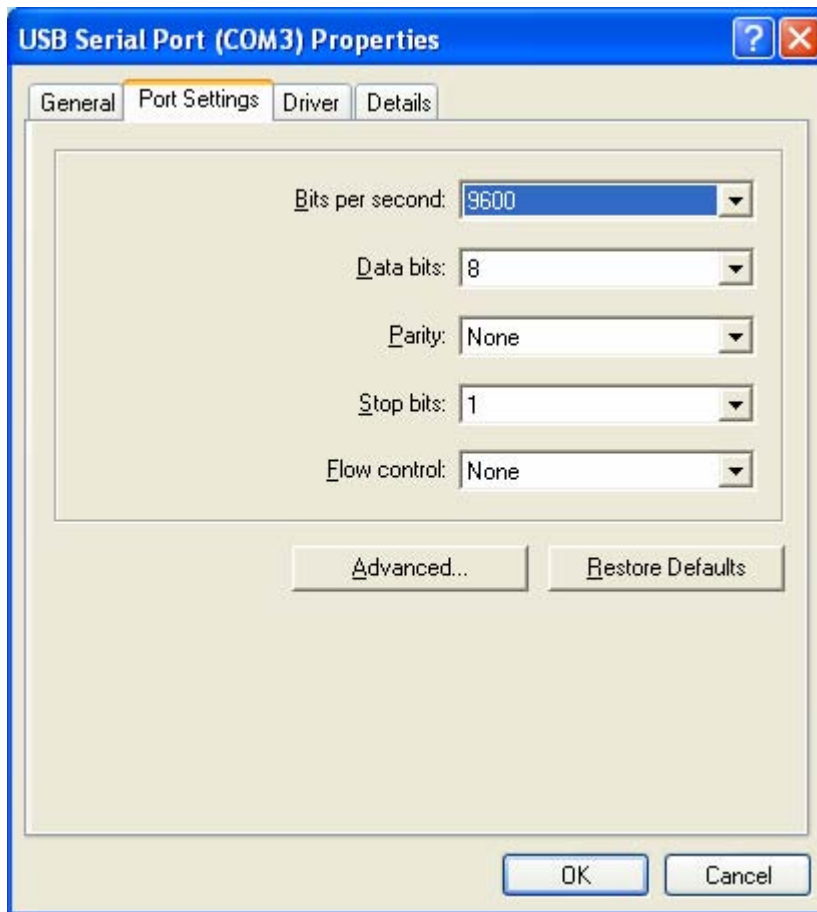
USB Serial Port (COM3) Properties

?

General | Port Settings | Driver | Details

Bits per second: 9600

Data bits: 8

Parity: None

Stop bits: 1

Flow control: None

Advanced...

Restore Defaults

OK

Cancel